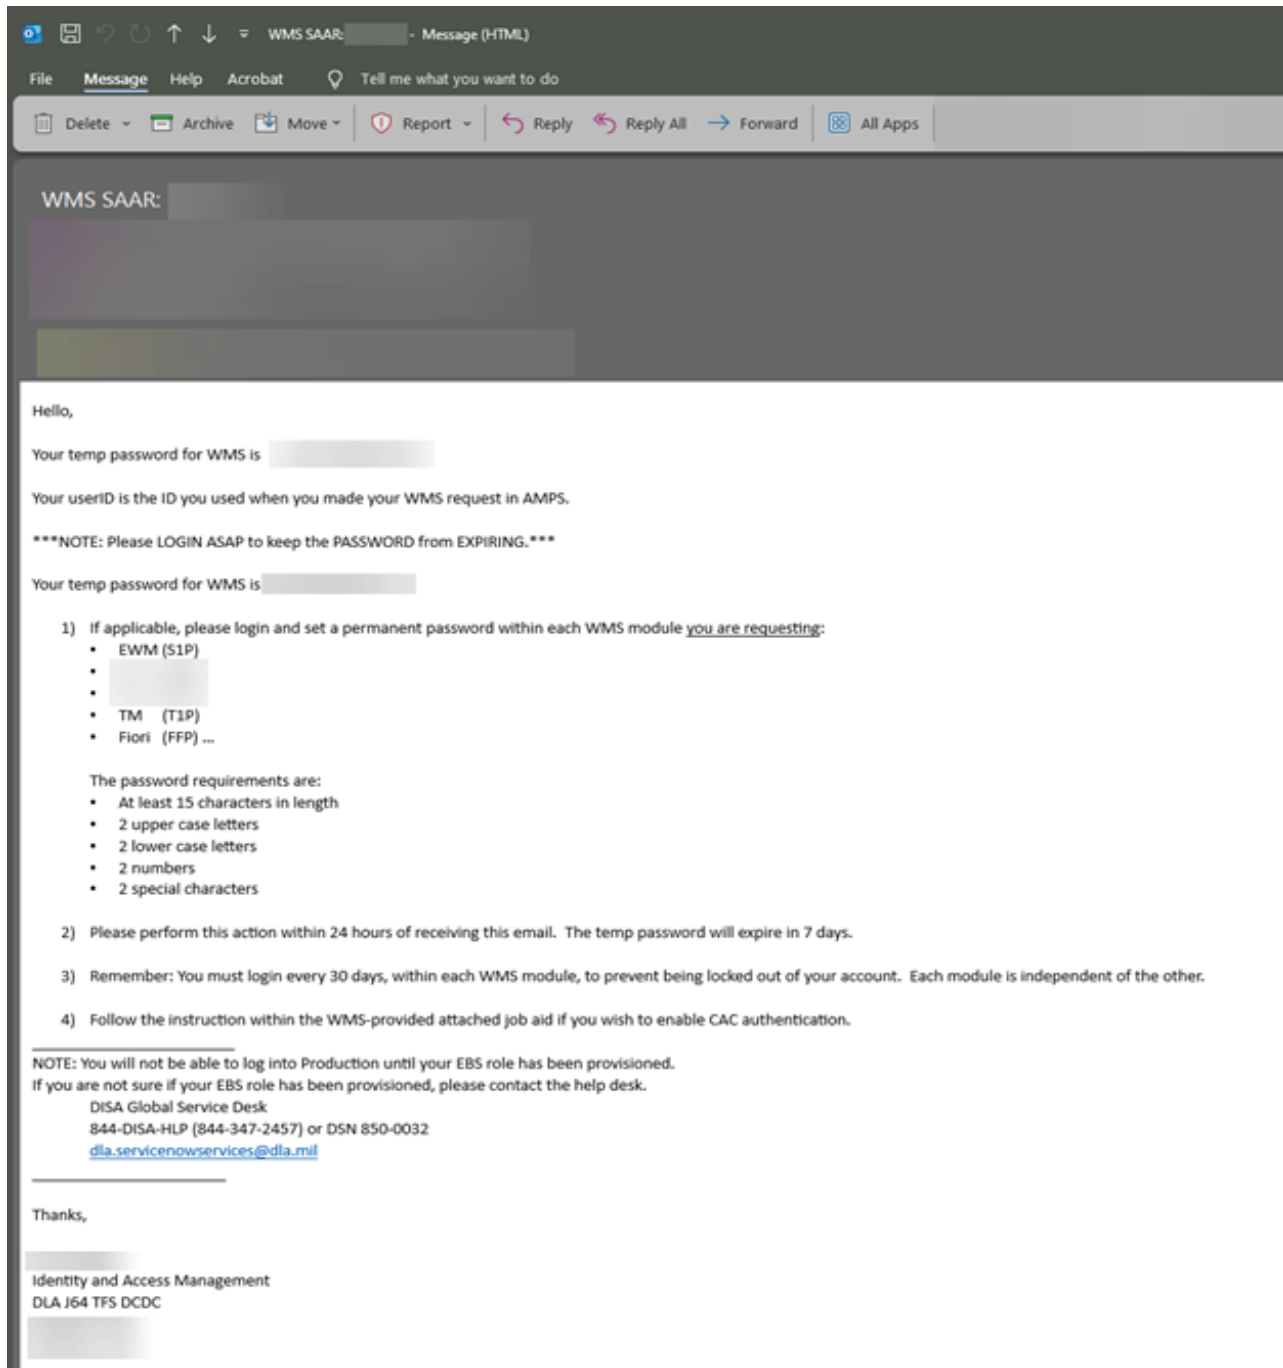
WMS SAAR: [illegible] - Message (HTML)

File Message Help Acrobat Tell me what you want to do

Delete Archive Move Report Reply Reply All Forward All Apps

WMS SAAR: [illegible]

Hello,

Your temp password for WMS is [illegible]

Your userID is the ID you used when you made your WMS request in AMPS.

***NOTE: Please LOGIN ASAP to keep the PASSWORD from EXPIRING.***

Your temp password for WMS is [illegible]

1) If applicable, please login and set a permanent password within each WMS module you are requesting:
- EWM (S1P)
- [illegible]
- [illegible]
- TM (T1P)
- Fiori (FFP) ...

The password requirements are:
- At least 15 characters in length
- 2 upper case letters
- 2 lower case letters
- 2 numbers
- 2 special characters

2) Please perform this action within 24 hours of receiving this email. The temp password will expire in 7 days.

3) Remember: You must login every 30 days, within each WMS module, to prevent being locked out of your account. Each module is independent of the other.

4) Follow the instruction within the WMS-provided attached job aid if you wish to enable CAC authentication.

NOTE: You will not be able to log into Production until your EBS role has been provisioned.
If you are not sure if your EBS role has been provisioned, please contact the help desk.
DISA Global Service Desk
844-DISA-HLP (844-347-2457) or DSN 850-0032
dla.servicenowservices@dla.mil

Thanks,

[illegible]
Identity and Access Management
DLA J64 TFS DCDC
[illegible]